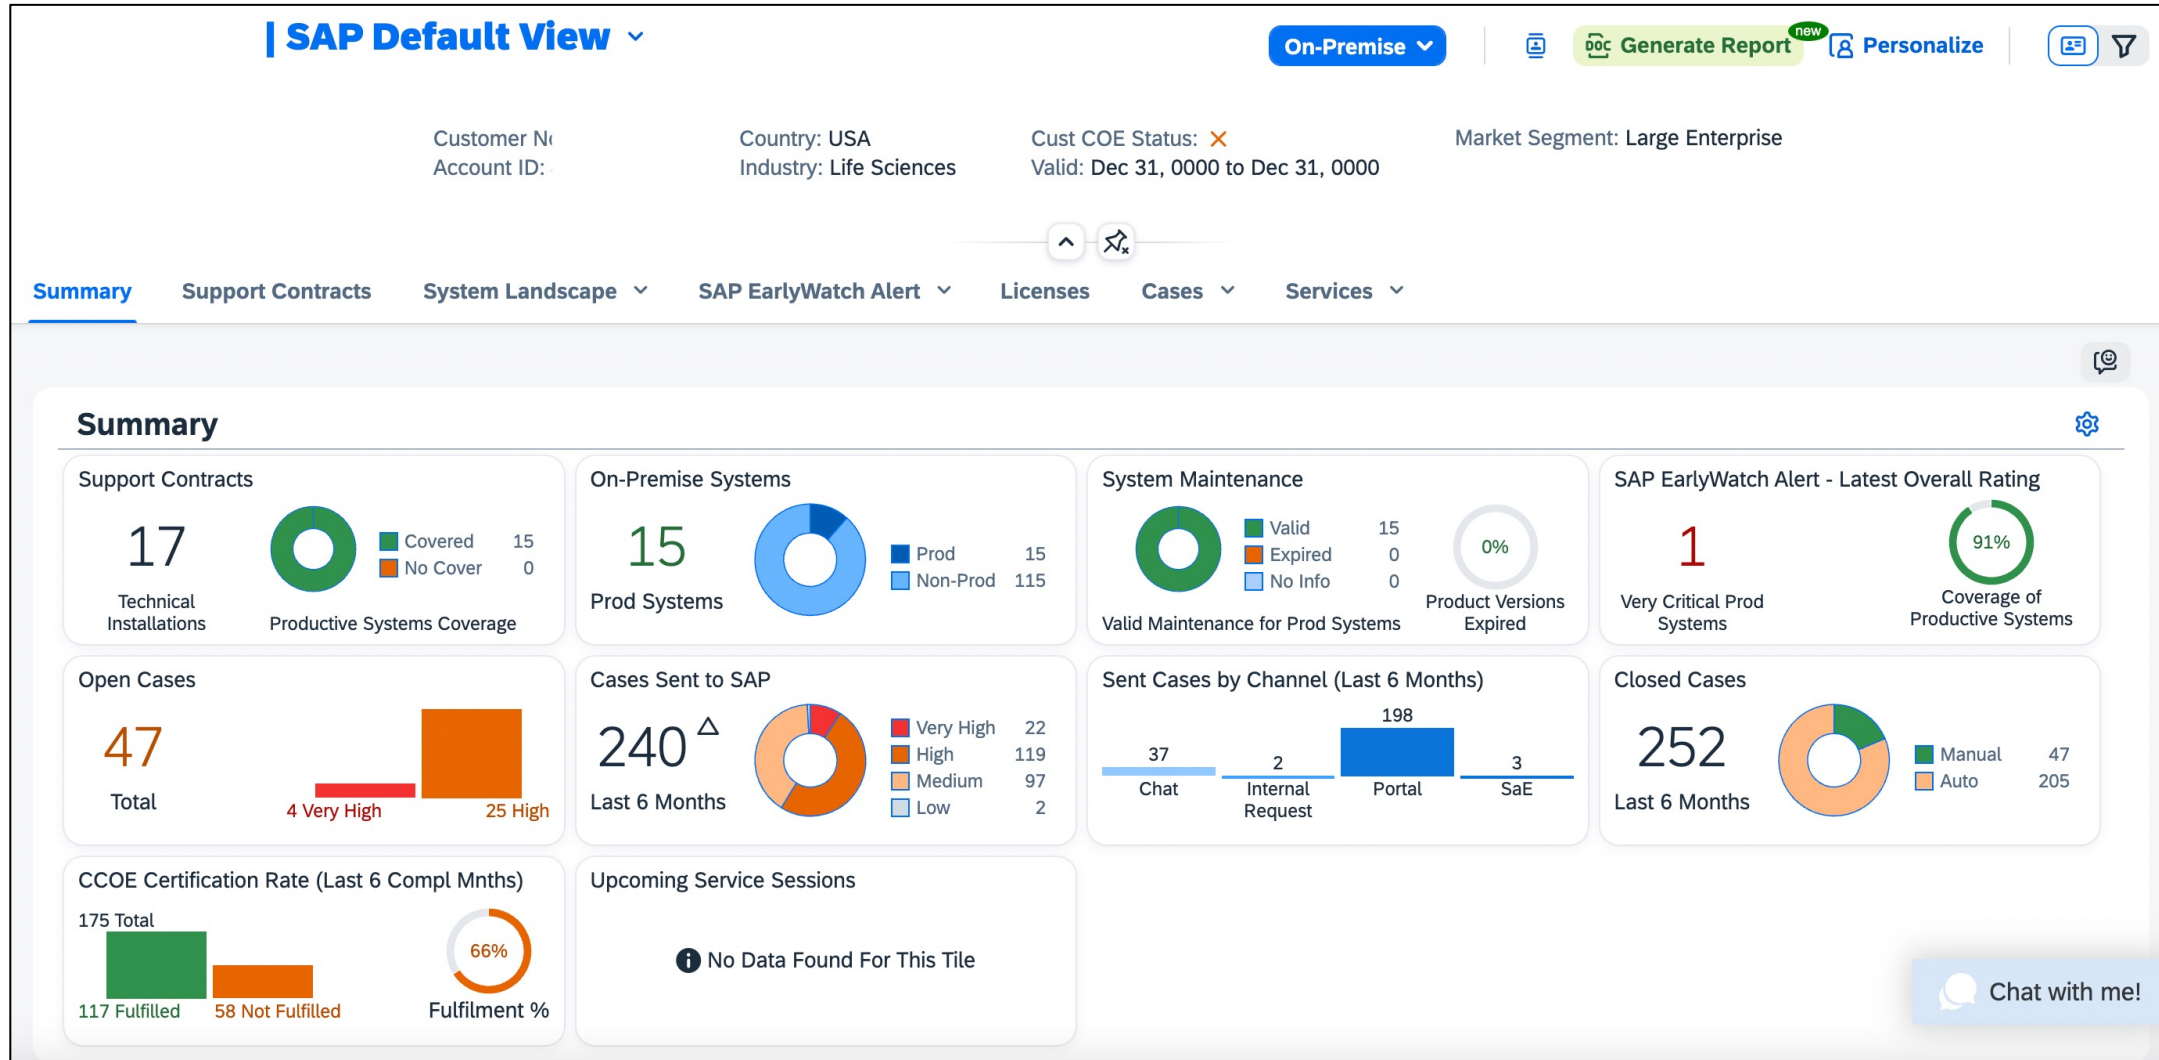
SAP Default View

On-Premise

Generate Report new

Personalize

Customer N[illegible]
Account ID: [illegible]

Country: USA
Industry: Life Sciences

Cust COE Status: ✕
Valid: Dec 31, 0000 to Dec 31, 0000

Market Segment: Large Enterprise

Summary | Support Contracts | System Landscape | SAP EarlyWatch Alert | Licenses | Cases | Services

Summary

Support Contracts
17
Technical Installations
Covered 15
No Cover 0
Productive Systems Coverage

On-Premise Systems
15
Prod Systems
Prod 15
Non-Prod 115

System Maintenance
Valid 15
Expired 0
No Info 0
Valid Maintenance for Prod Systems
0%
Product Versions Expired

SAP EarlyWatch Alert - Latest Overall Rating
1
Very Critical Prod Systems
91%
Coverage of Productive Systems

Open Cases
47
Total
4 Very High
25 High

Cases Sent to SAP
240
Last 6 Months
Very High 22
High 119
Medium 97
Low 2

Sent Cases by Channel (Last 6 Months)
37 Chat
2 Internal Request
198 Portal
3 SaE

Closed Cases
252
Last 6 Months
Manual 47
Auto 205

CCOE Certification Rate (Last 6 Compl Mnths)
175 Total
117 Fulfilled
58 Not Fulfilled
66%
Fulfilment %

Upcoming Service Sessions
No Data Found For This Tile

Chat with me!